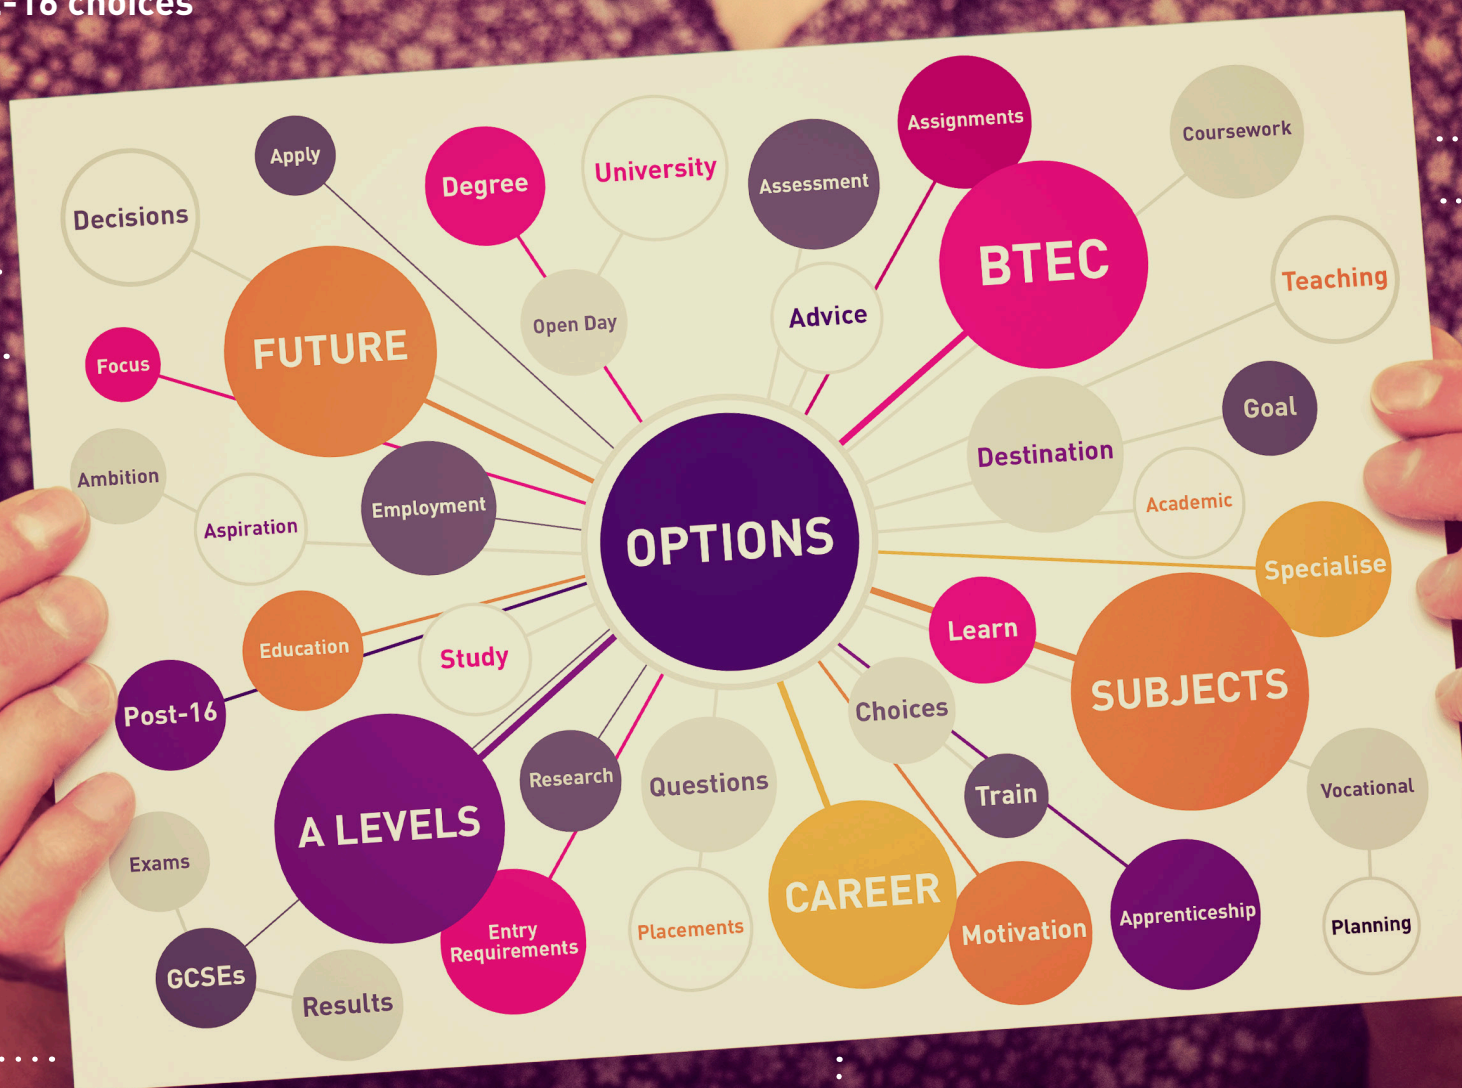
-16 choices

Apply
Decisions
Degree
University
Assessment
Assignments
Coursework
BTEC
Teaching
FUTURE
Open Day
Advice
Focus
Goal
Destination
Ambition
Academic
Aspiration
Employment
OPTIONS
Specialise
Education
Study
Learn
SUBJECTS
Post-16
Choices
Research
Questions
A LEVELS
Train
Vocational
Exams
CAREER
Entry Requirements
Placements
Motivation
Apprenticeship
Planning
GCSEs
Results